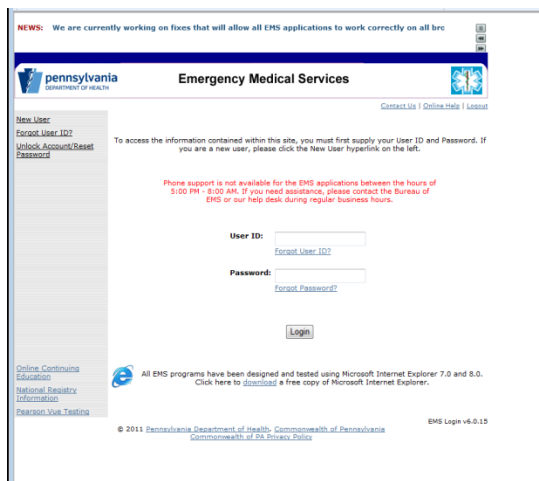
NEWS: We are currently working on fixes that will allow all EMS applications to work correctly on all bro

pennsylvania
DEPARTMENT OF HEALTH

Emergency Medical Services

Contact Us | Online Help | Logout

New User
Forgot User ID?
Unlock Account/Reset Password

To access the information contained within this site, you must first supply your User ID and Password. If you are a new user, please click the New User hyperlink on the left.

Phone support is not available for the EMS applications between the hours of 5:00 PM - 8:00 AM. If you need assistance, please contact the Bureau of EMS or our help desk during regular business hours.

User ID:
Forgot User ID?

Password:
Forgot Password?

Login

Online Continuing Education
National Registry Information
Pearson Vue Testing

All EMS programs have been designed and tested using Microsoft Internet Explorer 7.0 and 8.0. Click here to download a free copy of Microsoft Internet Explorer.

EMS Login v6.0.15

© 2011 Pennsylvania Department of Health, Commonwealth of Pennsylvania
Commonwealth of PA Privacy Policy